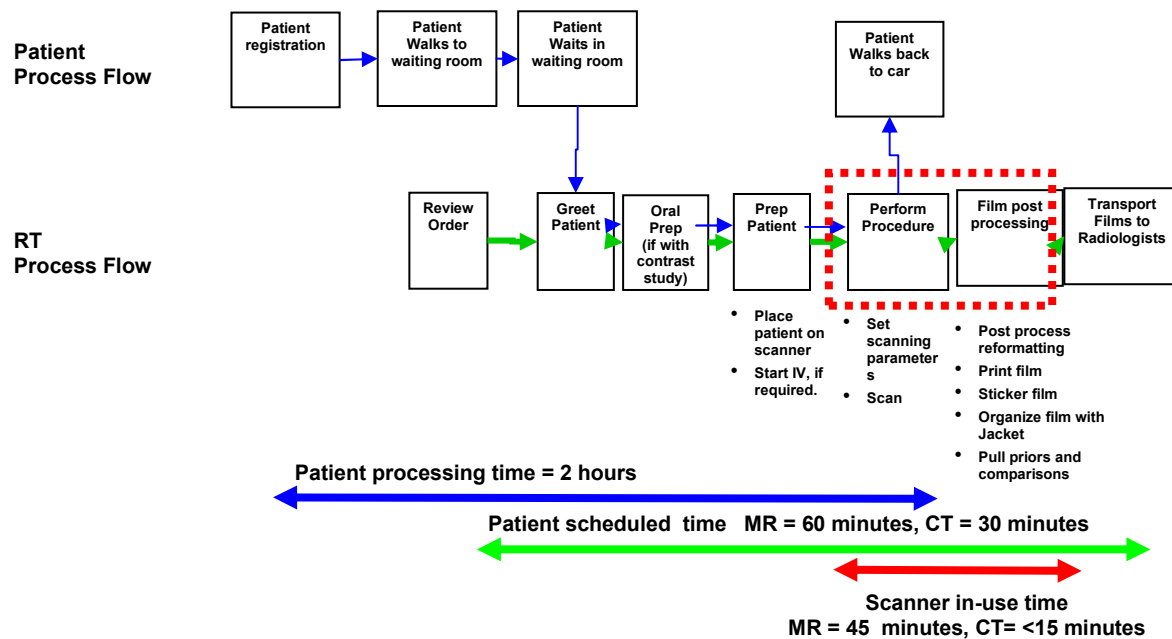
Patient Process Flow

Patient registration

Patient Walks to waiting room

Patient Waits in waiting room

Patient Walks back to car

RT Process Flow

Review Order

Greet Patient

Oral Prep (if with contrast study)

Prep Patient

Perform Procedure

Film post processing

Transport Films to Radiologists

• Place patient on scanner
• Start IV, if required.

• Set scanning parameter s
• Scan

• Post process reformatting
• Print film
• Sticker film
• Organize film with Jacket
• Pull priors and comparisons

Patient processing time = 2 hours

Patient scheduled time MR = 60 minutes, CT = 30 minutes

Scanner in-use time
MR = 45 minutes, CT= <15 minutes